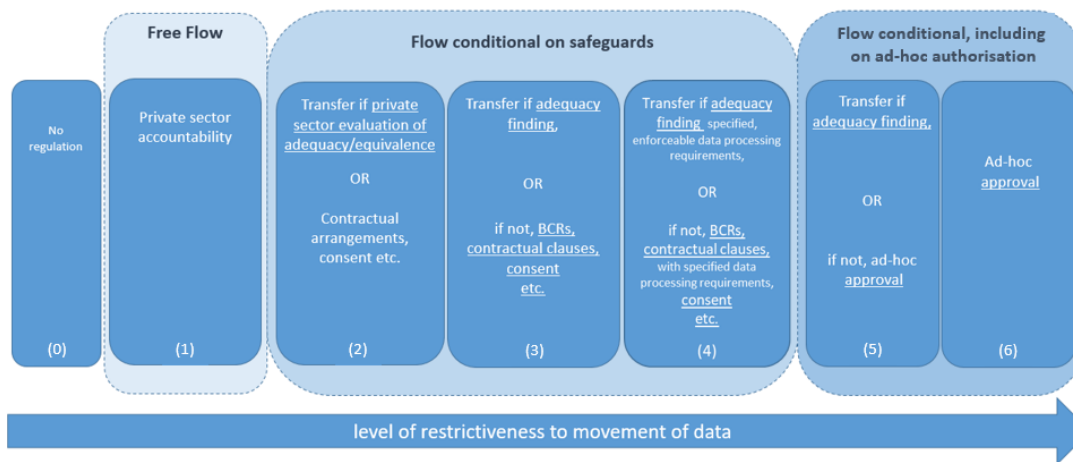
Free Flow

Flow conditional on safeguards

Flow conditional, including on ad-hoc authorisation

No regulation

(0)

Private sector accountability

(1)

Transfer if private sector evaluation of adequacy/equivalence

OR

Contractual arrangements, consent etc.

(2)

Transfer if adequacy finding,

OR

if not, BCRs, contractual clauses, consent etc.

(3)

Transfer if adequacy finding specified, enforceable data processing requirements,

OR

if not, BCRs, contractual clauses, with specified data processing requirements, consent etc.

(4)

Transfer if adequacy finding,

OR

if not, ad-hoc approval

(5)

Ad-hoc approval

(6)

level of restrictiveness to movement of data